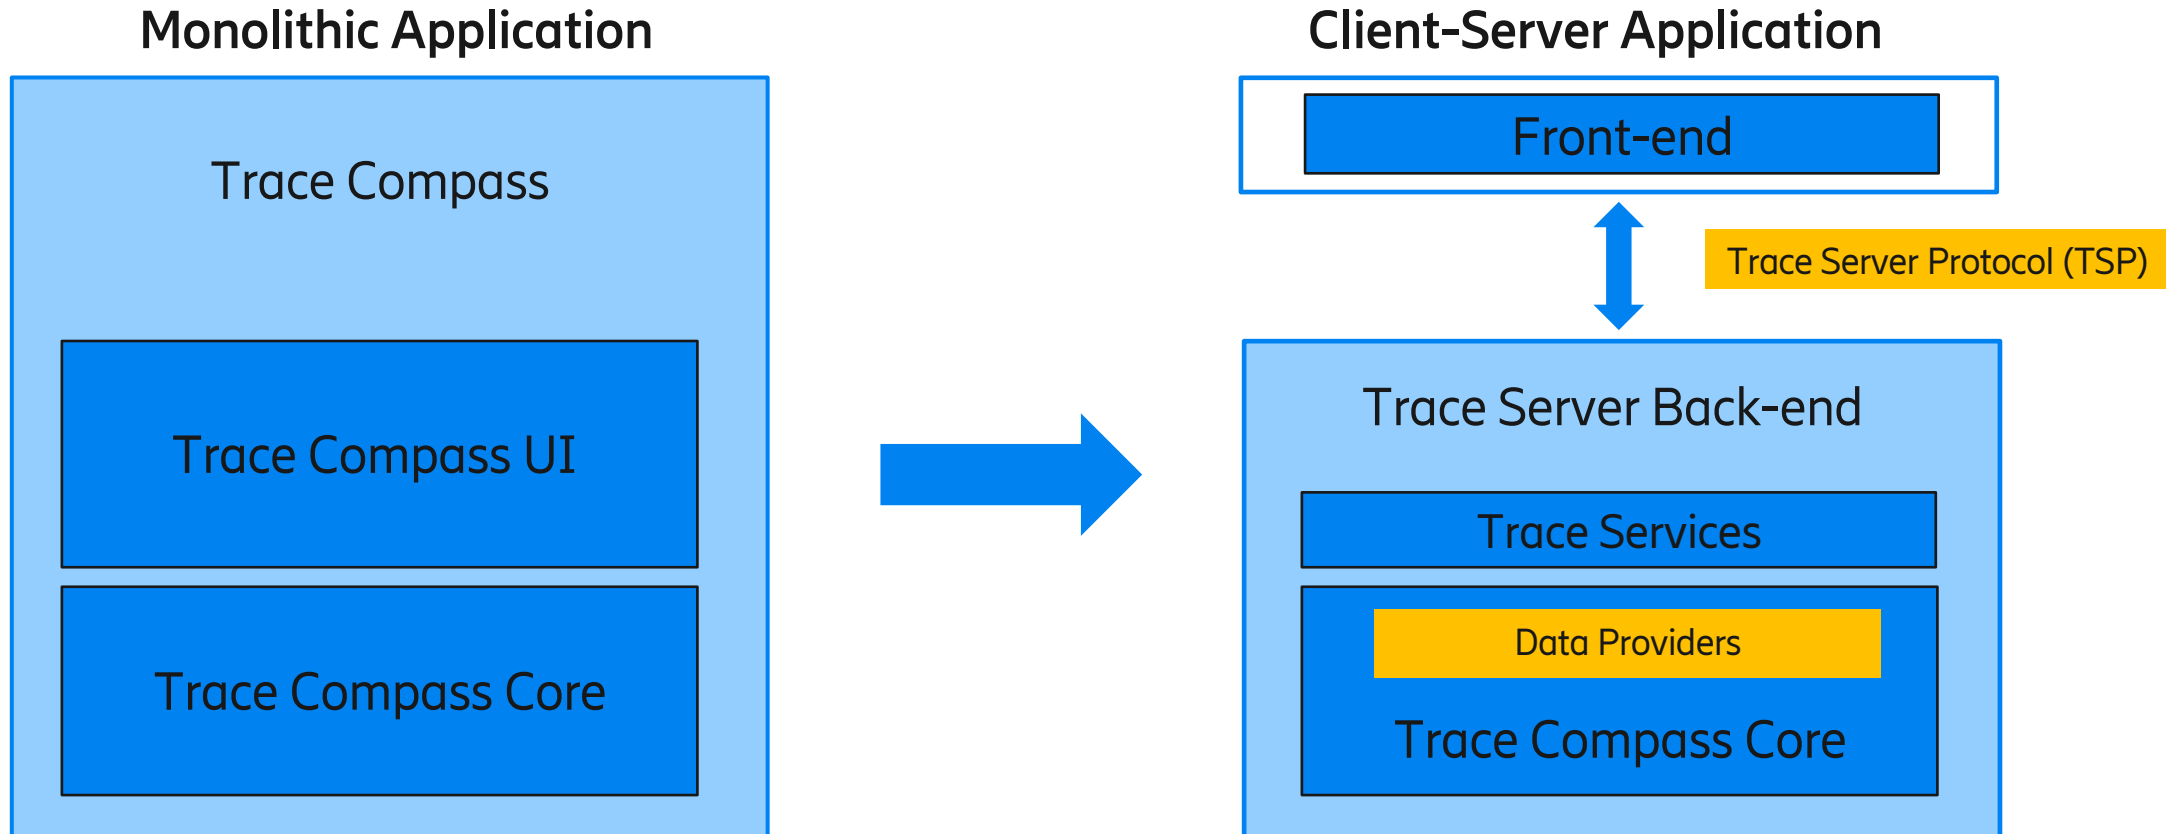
Monolithic Application

Trace Compass

Trace Compass UI

Trace Compass Core

Client-Server Application

Front-end

Trace Server Protocol (TSP)

Trace Server Back-end

Trace Services

Data Providers

Trace Compass Core